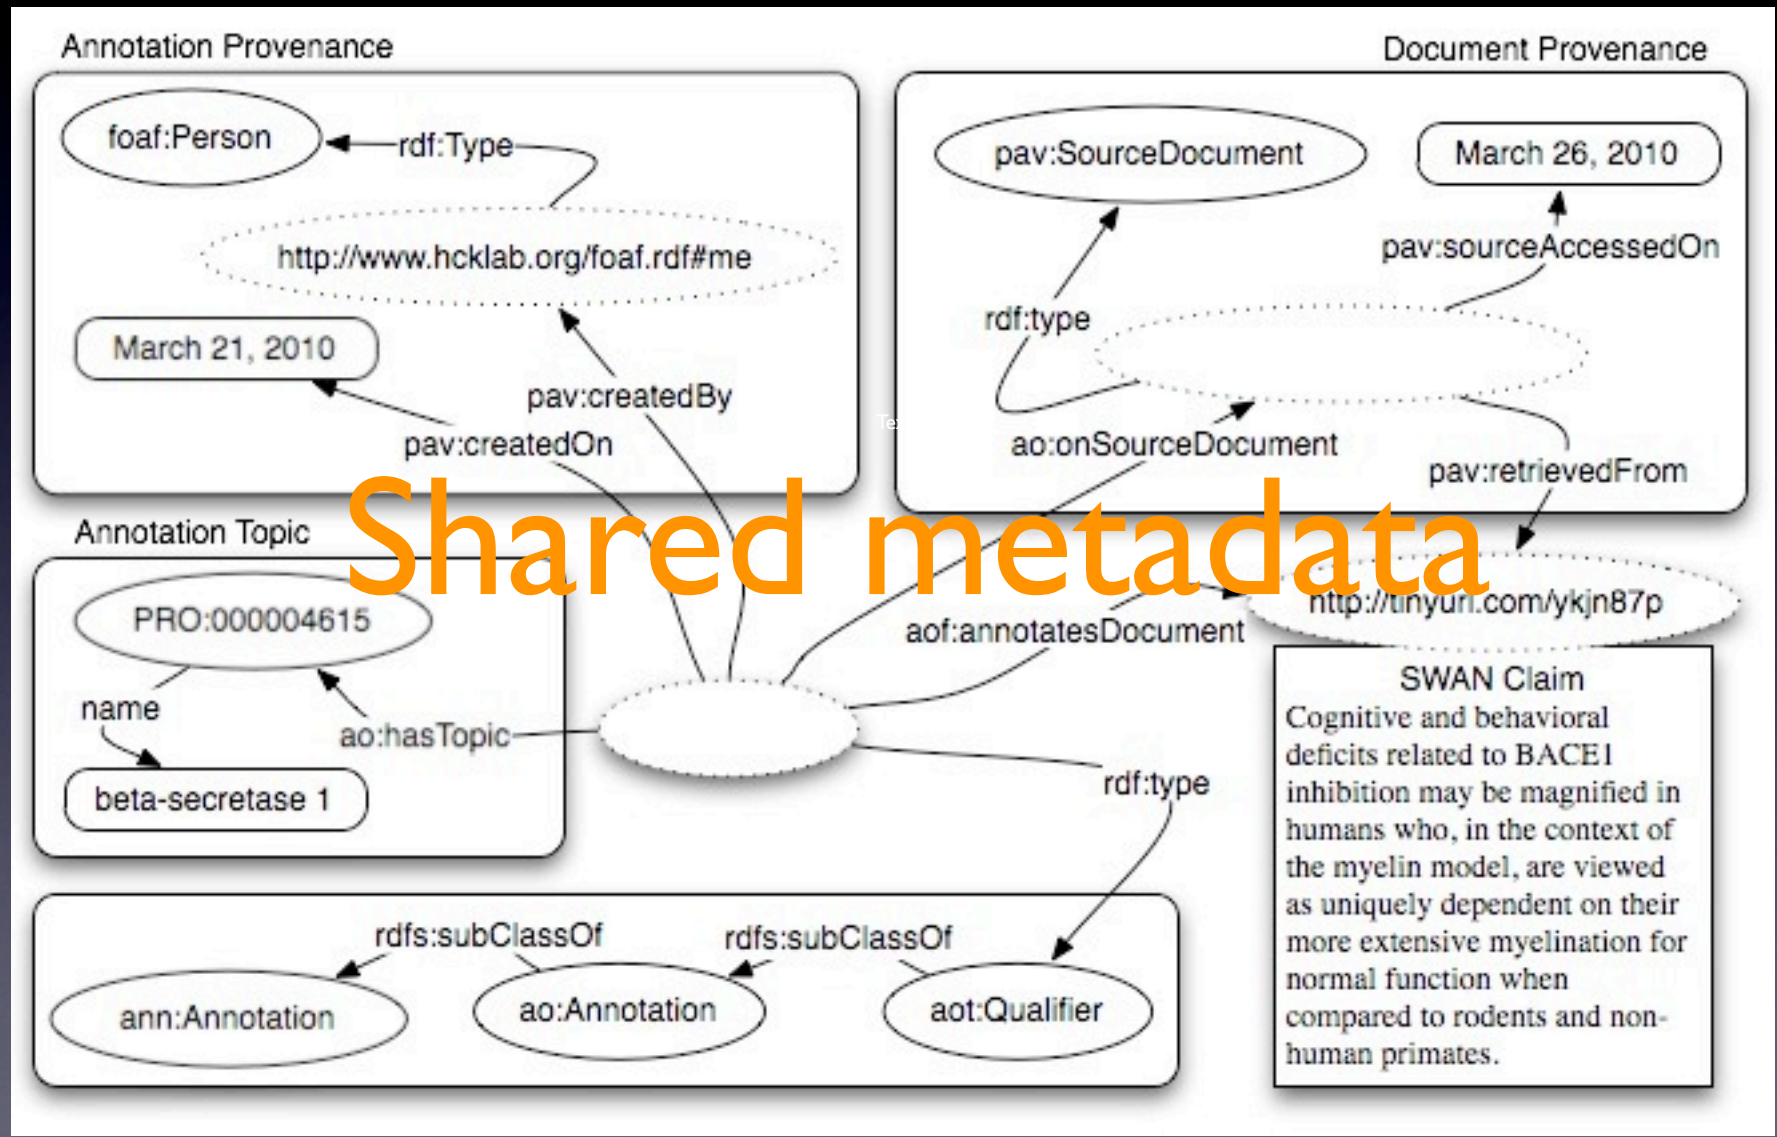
Annotation Provenance

Document Provenance

foaf:Person

rdf:Type

http://www.hcklab.org/foaf.rdf#me

March 21, 2010

pav:createdBy

pav:createdOn

pav:SourceDocument

March 26, 2010

pav:sourceAccessedOn

rdf:type

ao:onSourceDocument

pav:retrievedFrom

Shared metadata

Annotation Topic

PRO:000004615

name

ao:hasTopic

beta-secretase 1

aof:annotatesDocument

http://tinyurl.com/ykjn87p

SWAN Claim

Cognitive and behavioral deficits related to BACE1 inhibition may be magnified in humans who, in the context of the myelin model, are viewed as uniquely dependent on their more extensive myelination for normal function when compared to rodents and non-human primates.

rdf:type

rdfs:subClassOf

rdfs:subClassOf

ann:Annotation

ao:Annotation

aot:Qualifier